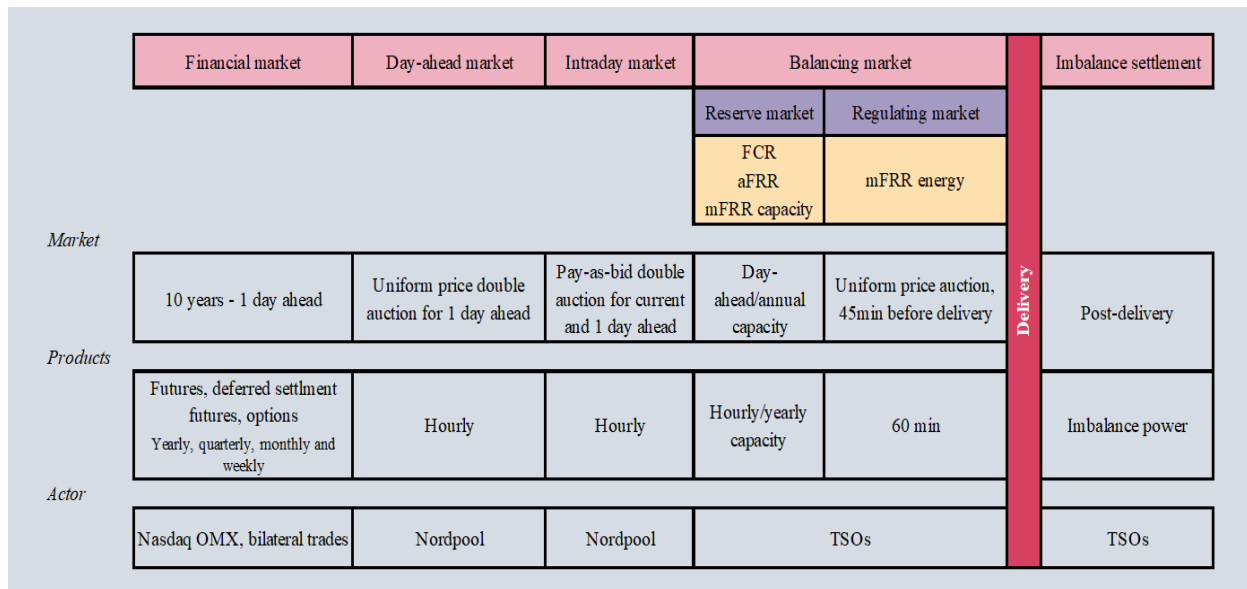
| Financial market | Day-ahead market | Intraday market | Balancing market | | Delivery | Imbalance settlement |
|---|---|---|---|---|---|---|
| | | | Reserve market | Regulating market | | |
| | | | FCR aFRR mFRR capacity | mFRR energy | | |

Market

| 10 years - 1 day ahead | Uniform price double auction for 1 day ahead | Pay-as-bid double auction for current and 1 day ahead | Day-ahead/annual capacity | Uniform price auction, 45min before delivery | Delivery | Post-delivery |
|---|---|---|---|---|---|---|

Products

| Futures, deferred settlment futures, options Yearly, quarterly, monthly and weekly | Hourly | Hourly | Hourly/yearly capacity | 60 min | Delivery | Imbalance power |
|---|---|---|---|---|---|---|

Actor

| Nasdaq OMX, bilateral trades | Nordpool | Nordpool | TSOs | Delivery | TSOs |
|---|---|---|---|---|---|